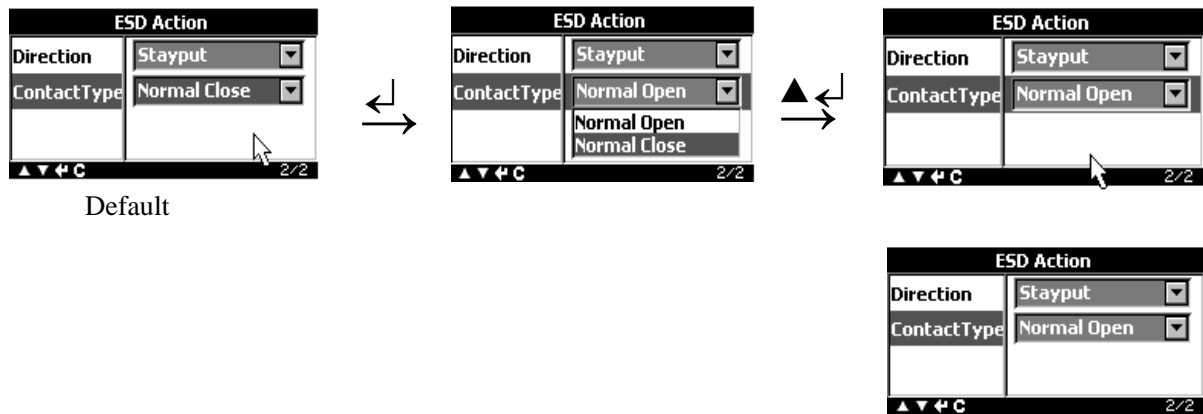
ESD Action
Direction
Stayput
ContactType
Normal Close
▲▼↵C
2/2

Default

↵
⟶

ESD Action
Direction
Stayput
ContactType
Normal Open
Normal Open
Normal Close
▲▼↵C
2/2

▲↵
⟶

ESD Action
Direction
Stayput
ContactType
Normal Open
▲▼↵C
2/2

ESD Action
Direction
Stayput
ContactType
Normal Open
▲▼↵C
2/2